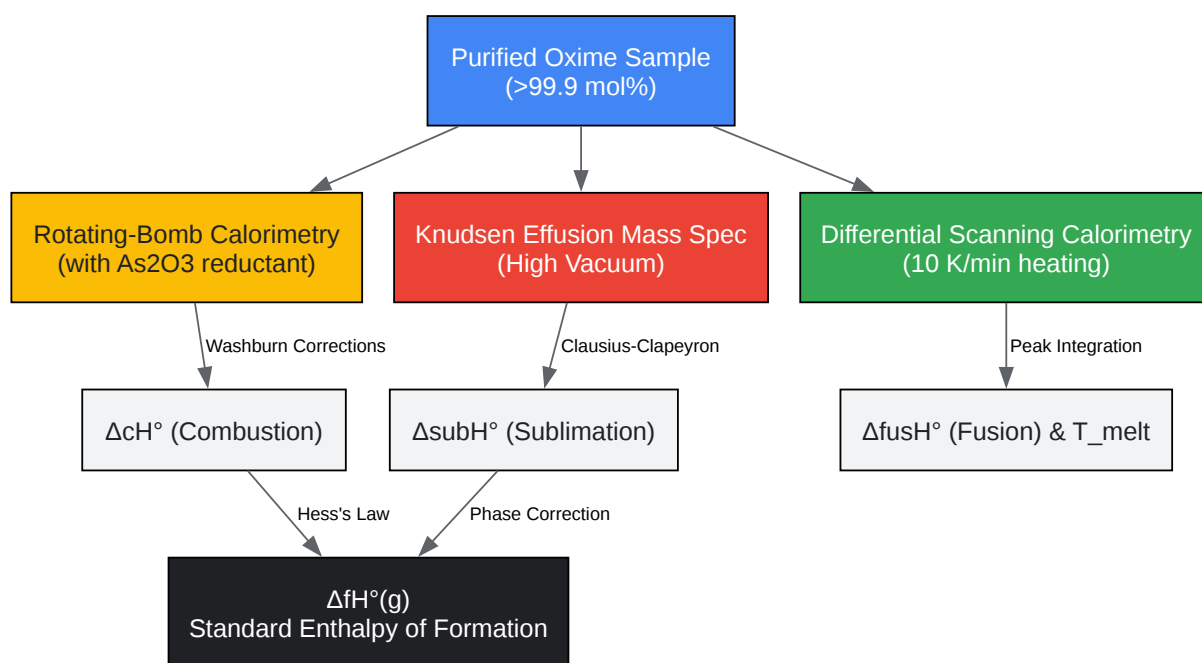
Purified Oxime Sample
(>99.9 mol%)

Rotating-Bomb Calorimetry
(with As2O3 reductant)

Knudsen Effusion Mass Spec
(High Vacuum)

Differential Scanning Calorimetry
(10 K/min heating)

Washburn Corrections

Clausius-Clapeyron

Peak Integration

ΔcH° (Combustion)

ΔsubH° (Sublimation)

ΔfusH° (Fusion) & T_melt

Hess's Law

Phase Correction

ΔfH°(g)
Standard Enthalpy of Formation